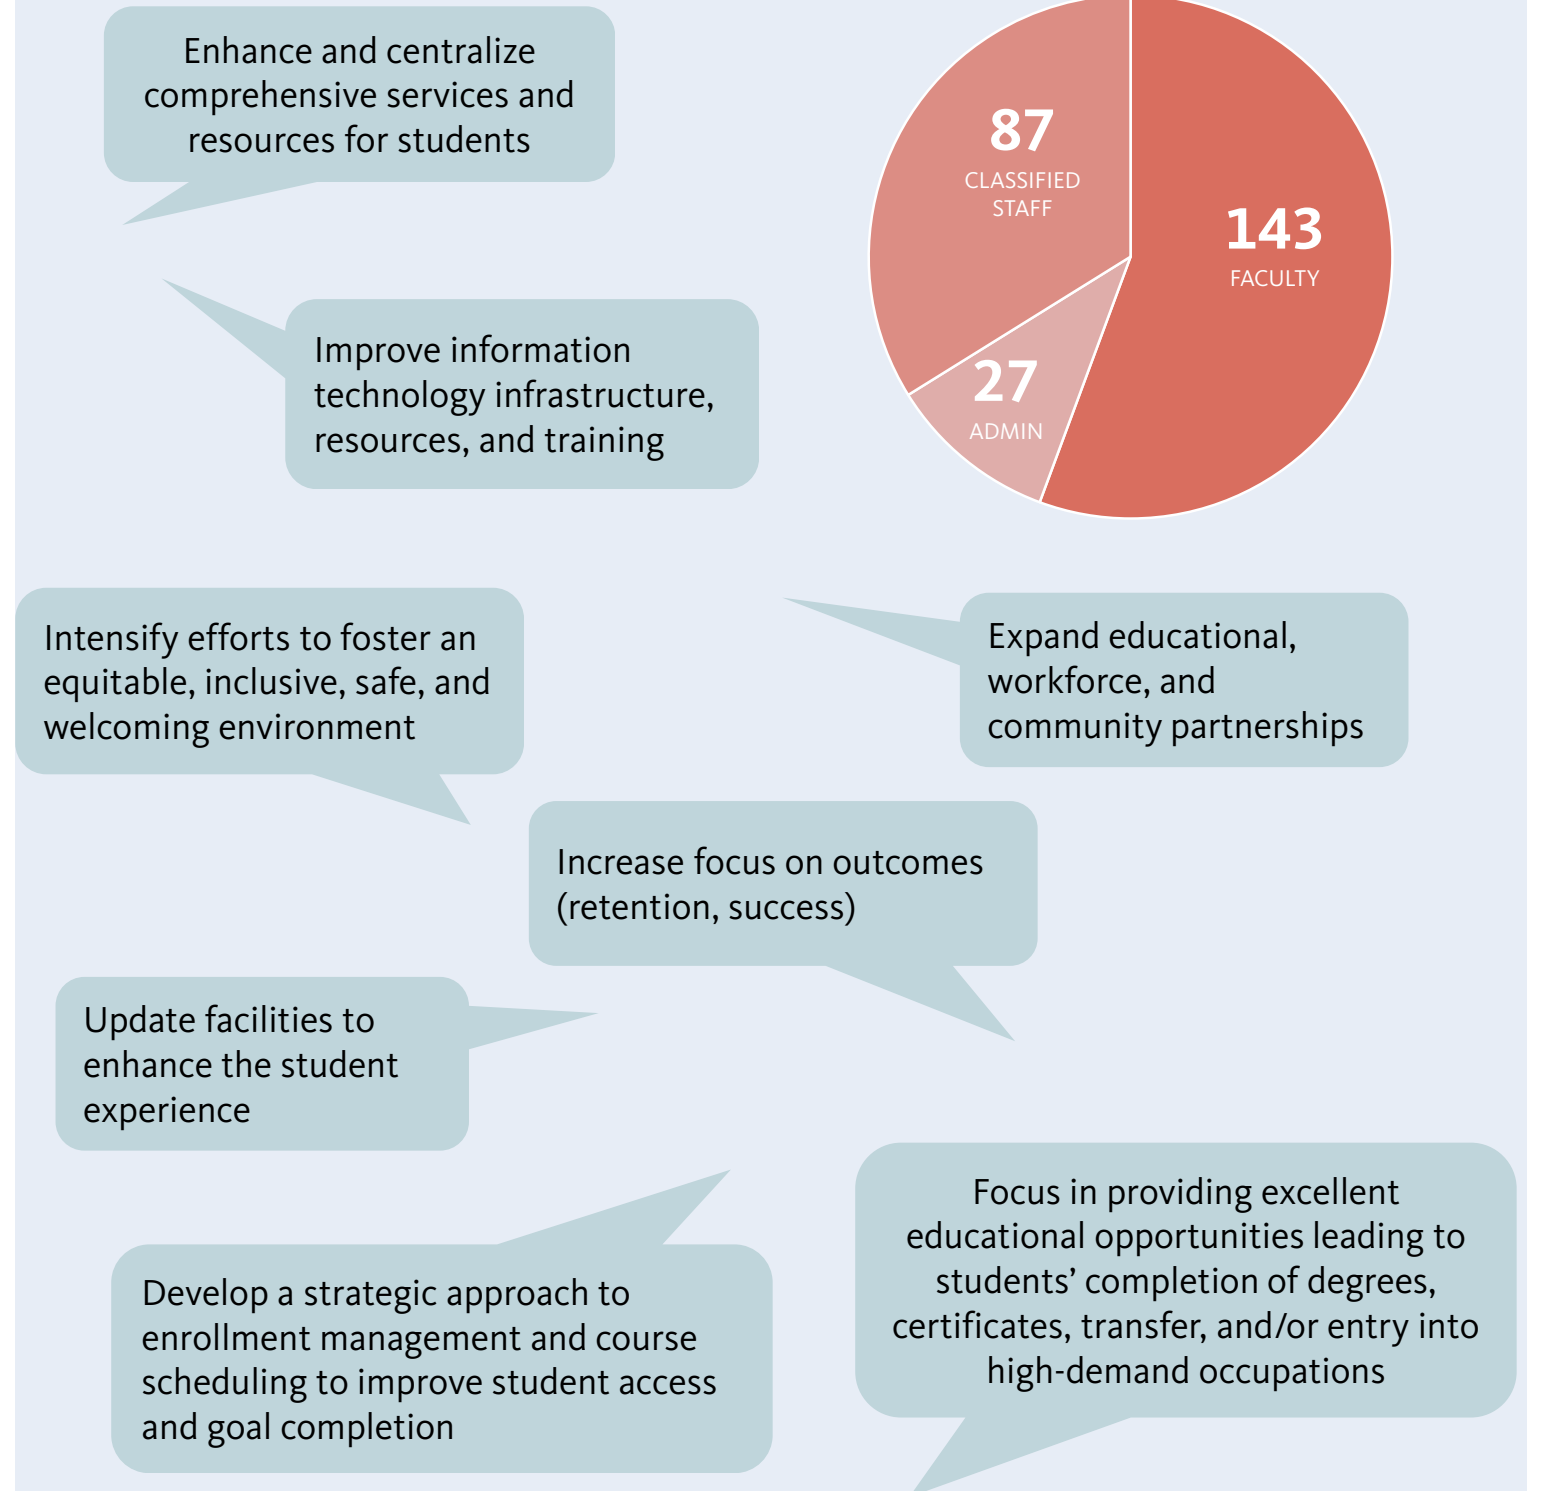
Enhance and centralize comprehensive services and resources for students

87
CLASSIFIED STAFF

143
FACULTY

27
ADMIN

Improve information technology infrastructure, resources, and training

Intensify efforts to foster an equitable, inclusive, safe, and welcoming environment

Expand educational, workforce, and community partnerships

Increase focus on outcomes (retention, success)

Update facilities to enhance the student experience

Develop a strategic approach to enrollment management and course scheduling to improve student access and goal completion

Focus in providing excellent educational opportunities leading to students' completion of degrees, certificates, transfer, and/or entry into high-demand occupations